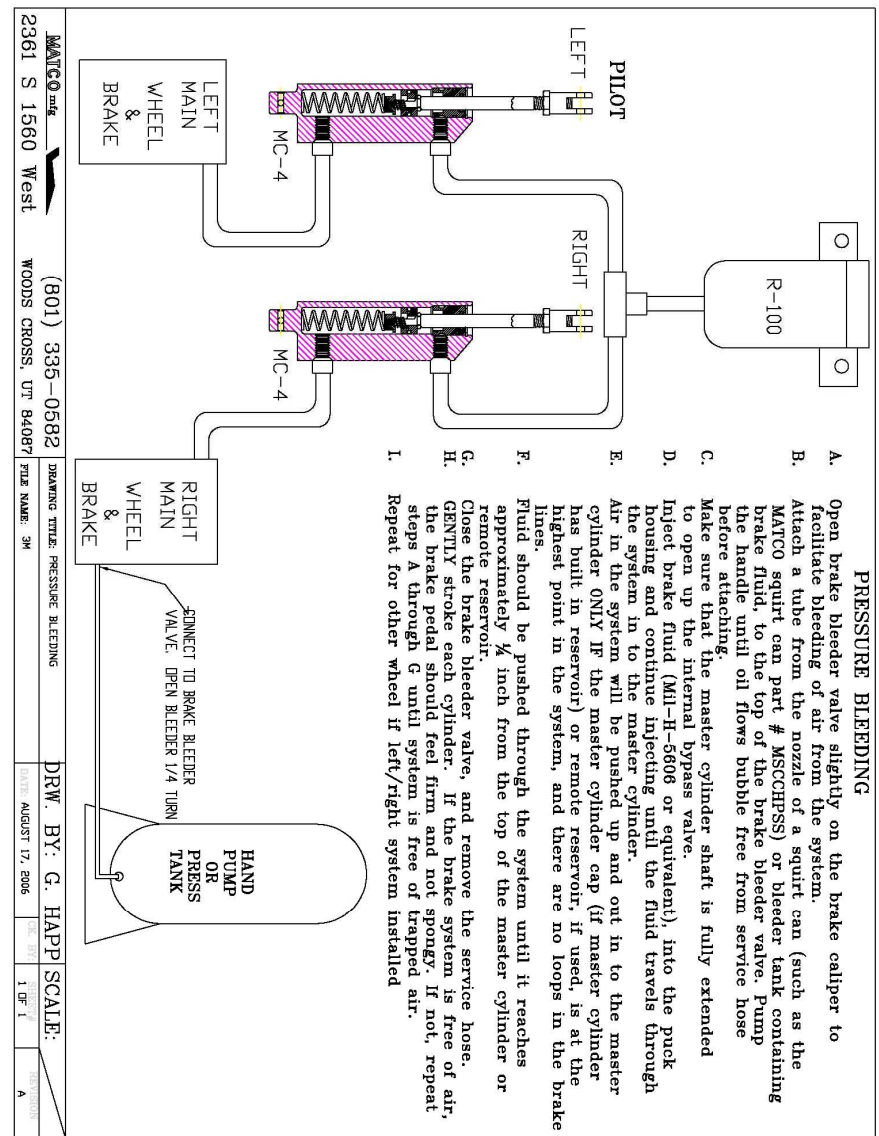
PILOT

LEFT

RIGHT

R-100

MC-4

MC-4

LEFT MAIN WHEEL & BRAKE

RIGHT MAIN WHEEL & BRAKE

CONNECT TO BRAKE BLEEDER VALVE. OPEN BLEEDER 1/4 TURN

HAND PUMP OR PRESS TANK

PRESSURE BLEEDING

A. Open brake bleeder valve slightly on the brake caliper to facilitate bleeding of air from the system.
B. Attach a tube from the nozzle of a squirt can (such as the MATCO squirt can part # MSCCHPSS) or bleeder tank containing brake fluid, to the top of the brake bleeder valve. Pump the handle until oil flows bubble free from service hose before attaching.
C. Make sure that the master cylinder shaft is fully extended to open up the internal bypass valve.
D. Inject brake fluid (Mil-H-5606 or equivalent), into the puck housing and continue injecting until the fluid travels through the system in to the master cylinder.
E. Air in the system will be pushed up and out in to the master cylinder ONLY IF the master cylinder cap (if master cylinder has built in reservoir) or remote reservoir, if used, is at the highest point in the system, and there are no loops in the brake lines.
F. Fluid should be pushed through the system until it reaches approximately ¼ inch from the top of the master cylinder or remote reservoir.
G. Close the brake bleeder valve, and remove the service hose.
H. GENTLY stroke each cylinder. If the brake system is free of air, the brake pedal should feel firm and not spongy. If not, repeat steps A through G until system is free of trapped air.
I. Repeat for other wheel if left/right system installed

MATCO mfg
2361 S 1560 West
(801) 335-0582
WOODS CROSS, UT 84087
DRAWING TITLE: PRESSURE BLEEDING
FILE NAME: 3M
DRW. BY: G. HAPP
DATE: AUGUST 17, 2006
CK. BY:
SCALE:
SHEET 1 OF 1
REVISION A